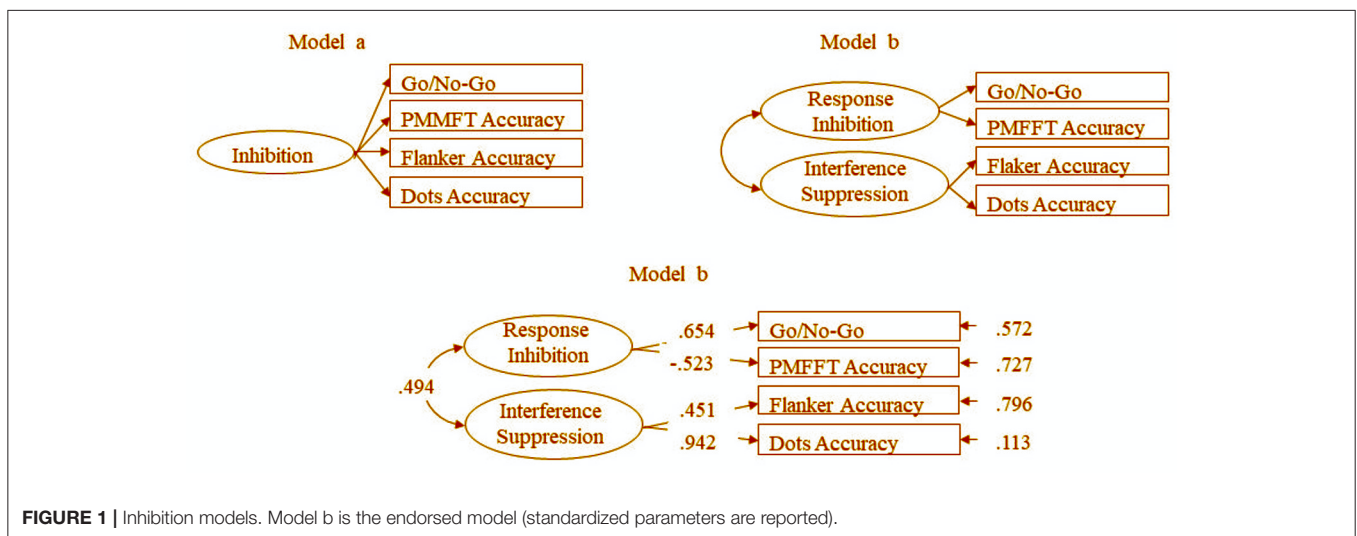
Model a

Inhibition

Go/No-Go

PMMFT Accuracy

Flanker Accuracy

Dots Accuracy

Model b

Response Inhibition

Interference Suppression

Go/No-Go

PMFFT Accuracy

Flaker Accuracy

Dots Accuracy

Model b

Response Inhibition

Interference Suppression

.494

.654

-.523

.451

.942

Go/No-Go

PMFFT Accuracy

Flanker Accuracy

Dots Accuracy

.572

.727

.796

.113

**FIGURE 1 |** Inhibition models. Model b is the endorsed model (standardized parameters are reported).